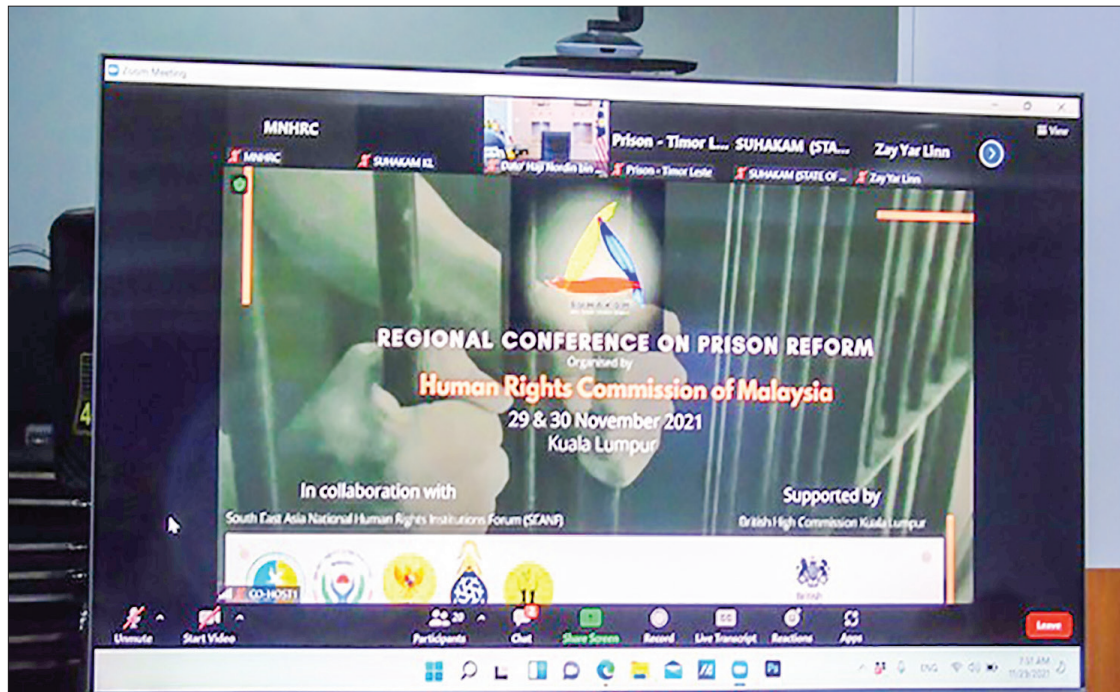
Zoom Meeting

MNHRC

MNHRC

SUHAKAM KL

Dato' Haji Nordin bin...

Prison - Timor L...

Prison - Timor Leste

SUHAKAM (STA...

SUHAKAM (STATE OF...

Zay Yar Linn

Zay Yar Linn

View

SUHAKAM

REGIONAL CONFERENCE ON PRISON REFORM

Organised by

Human Rights Commission of Malaysia

29 & 30 November 2021

Kuala Lumpur

In collaboration with

South East Asia National Human Rights Institutions Forum (SEANF)

Supported by

British High Commission Kuala Lumpur

CO-HOST1

Unmute

Start Video

Participants 29

Chat

Share Screen

Record

Live Transcript

Reactions

Apps

Leave

ENG

7:51 AM

11/29/2021